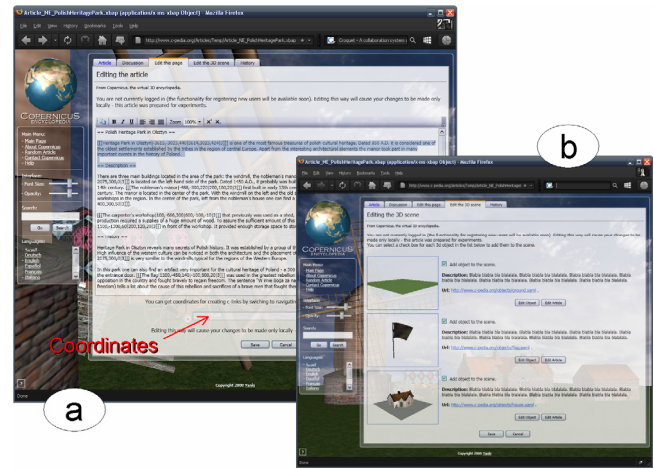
Article_NE_PolishHeritagePark.xbap (application/x-ms-xbap Object) - Mozilla Firefox

File Edit View History Bookmarks Tools Help

http://www.c-pedia.org/Article/Temp/Article_NE_PolishHeritagePark.xbap

Article Discussion Edit this page Edit the 3D scene History

Editing the article

From Copernicus, the virtual 3D encyclopedia.

You are not currently logged in (the functionality for registering new users will be available soon). Editing this way will cause your changes to be made only locally - this article was prepared for experiments.

COPERNICUS

Main Menu:
Main Page
About Copernicus
Random Article
Contact Copernicus
Help

Interface:
Font Size
Opacity

Search:
Go Search

Languages:
Suomi
Deutsch
English
Español
Français
Italiano

== Polish Heritage Park in Olsztyn ==

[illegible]

== Description ==

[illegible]

You can get coordinates for creating c links by switching to navigation

Editing this way will cause your changes to be made only locally

Coordinates

Copyright 2009 Tools

Done

a

b

Article_NE_PolishHeritagePark.xbap (application/x-ms-xbap Object) - Mozilla Firefox

Article Discussion Edit this page Edit the 3D scene History

Editing the 3D scene

From Copernicus, the virtual 3D encyclopedia.

You are not currently logged in (the functionality for registering new users will be available soon). Editing this way will cause your changes to be made only locally - this article was prepared for experiments.
You can select a check box for each 3D object in the list below to add them to the scene.

Add object to the scene.
Description: Blabla blabla bla blablabla. Blabla blabla bla blablabla. Blabla blabla bla blablabla. Blabla blabla bla blablabla. Blabla blabla bla blablabla. Blabla blabla bla blablabla.
Url: http://www.c-pedia.org/objects/ground.xaml
Edit Object Edit Article

Add object to the scene.
Description: Blabla blabla bla blablabla. Blabla blabla bla blablabla. Blabla blabla bla blablabla. Blabla blabla bla blablabla.
Url: http://www.c-pedia.org/objects/flag.xaml
Edit Object Edit Article

Add object to the scene.
Description: Blabla blabla bla blablabla. Blabla blabla bla blablabla. Blabla blabla bla blablabla. Blabla blabla bla blablabla.
Url: http://www.c-pedia.org/objects/house.xaml
Edit Object Edit Article

Save Cancel

Copyright 2009 Tools

Done